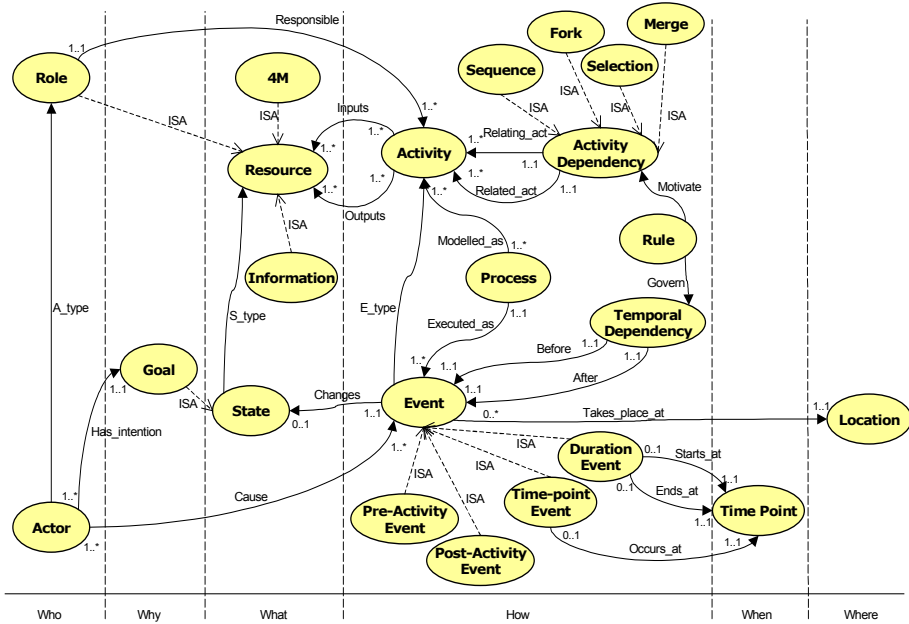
Responsible
1..1
Role
4M
ISA
ISA
Inputs
1..*
1..*
Activity
Resource
1..*
1..*
1..*
Outputs
ISA
Information
Fork
Merge
Sequence
Selection
ISA
ISA
ISA
ISA
Relating_act
1..*
Activity Dependency
1..1
1..*
Related_act
1..1
Motivate
Rule
Govern
Modelled_as
1..*
Process
Executed_as
1..1
Temporal Dependency
Before
1..1
1..1
After
1..*
1..1
1..1
E_type
S_type
A_type
Goal
1..1
ISA
State
Changes
0..1
1..1
Event
0..*
Takes_place_at
1..1
Location
Has_intention
ISA
Duration Event
0..1
Starts_at
1..1
ISA
ISA
0..1
Ends_at
Time-point Event
1..1
Time Point
ISA
Pre-Activity Event
Post-Activity Event
0..1
Occurs_at
1..1
1..*
Actor
1..*
Cause
1..*
Who
Why
What
How
When
Where